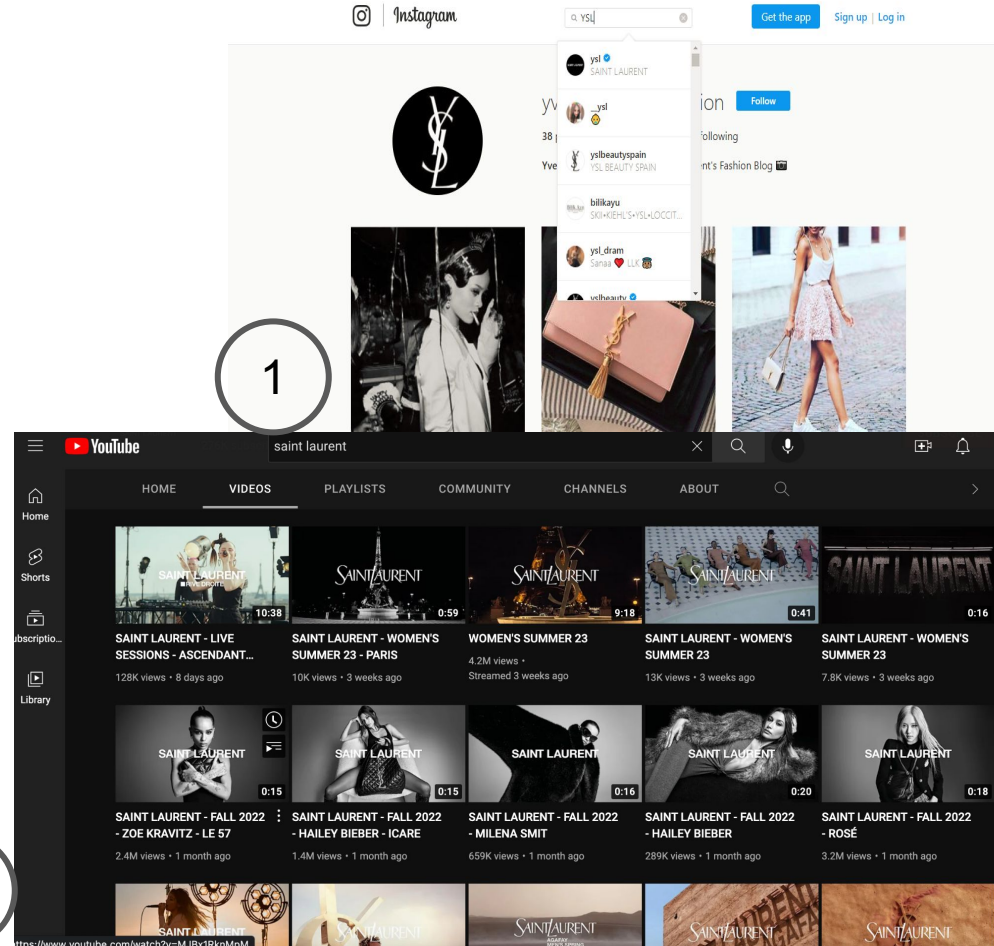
Instagram

YSL

Get the app

Sign up | Log in

ysl
SAINT LAURENT

__ysl

yslbeautyspain
YSL BEAUTY SPAIN

bilikayu
SKII•KIEHL'S•YSL•LOCCIT...

ysl_dram
Sanaa ❤️ LLK

yslbeauty

yv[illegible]ion

Follow

38 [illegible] following

Yve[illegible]nt's Fashion Blog

1

YouTube

saint laurent

Home

Shorts

Subscriptio...

Library

HOME

VIDEOS

PLAYLISTS

COMMUNITY

CHANNELS

ABOUT

SAINT LAURENT

10:38

SAINT LAURENT - LIVE SESSIONS - ASCENDANT...

128K views • 8 days ago

SAINT LAURENT

0:59

SAINT LAURENT - WOMEN'S SUMMER 23 - PARIS

10K views • 3 weeks ago

SAINT LAURENT

9:18

WOMEN'S SUMMER 23

4.2M views •

Streamed 3 weeks ago

SAINT LAURENT

0:41

SAINT LAURENT - WOMEN'S SUMMER 23

13K views • 3 weeks ago

SAINT LAURENT

0:16

SAINT LAURENT - WOMEN'S SUMMER 23

7.8K views • 3 weeks ago

SAINT LAURENT

0:15

SAINT LAURENT - FALL 2022 - ZOE KRAVITZ - LE 57

2.4M views • 1 month ago

SAINT LAURENT

0:15

SAINT LAURENT - FALL 2022 - HAILEY BIEBER - ICARE

1.4M views • 1 month ago

SAINT LAURENT

0:16

SAINT LAURENT - FALL 2022 - MILENA SMIT

659K views • 1 month ago

SAINT LAURENT

0:20

SAINT LAURENT - FALL 2022 - HAILEY BIEBER

289K views • 1 month ago

SAINT LAURENT

0:18

SAINT LAURENT - FALL 2022 - ROSÉ

3.2M views • 1 month ago

SAINT LAURENT

SAINT LAURENT

SAINT LAURENT

SAINT LAURENT

SAINT LAURENT

https://www.youtube.com/watch?v=MJBx1RknMpM